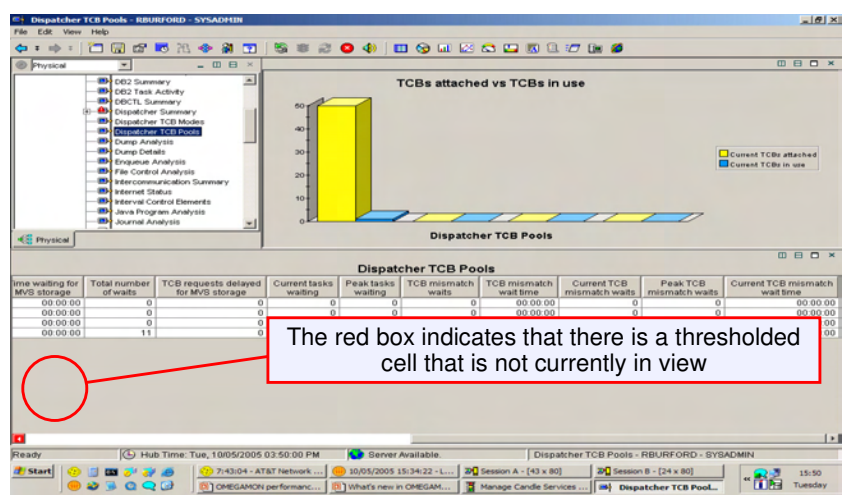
Dispatcher TCB Pools - RBURFORD - SYSADMIN

File Edit View Help

Physical

DB2 Summary
DB2 Task Activity
DBCTL Summary
Dispatcher Summary
Dispatcher TCB Modes
Dispatcher TCB Pools
Dump Analysis
Dump Details
Enqueue Analysis
File Control Analysis
Intercommunication Summary
Internet Status
Interval Control Elements
Java Program Analysis
Journal Analysis

Physical

TCBs attached vs TCBs in use

60
50
40
30
20
10
0

Current TCBs attached
Current TCBs in use

Dispatcher TCB Pools

Dispatcher TCB Pools

| ime waiting for MVS storage | Total number of waits | TCB requests delayed for MVS storage | Current tasks waiting | Peak tasks waiting | TCB mismatch waits | TCB mismatch wait time | Current TCB mismatch waits | Peak TCB mismatch waits | Current TCB mismatch wait time |
|---|---|---|---|---|---|---|---|---|---|
| 00:00:00 | 0 | 0 | 0 | 0 | 0 | 00:00:00 | 0 | 0 | 00:00:00 |
| 00:00:00 | 0 | 0 | 0 | 0 | 0 | 00:00:00 | 0 | 0 | 00:00:00 |
| 00:00:00 | 0 | 0 | | | | | | | 00:00:00 |
| 00:00:00 | 11 | 0 | | | | | | | 00:00:00 |

The red box indicates that there is a thresholded cell that is not currently in view

Ready | Hub Time: Tue, 10/05/2005 03:50:00 PM | Server Available. | Dispatcher TCB Pools - RBURFORD - SYSADMIN

Start | 7:43:04 - AT&T Network ... | 10/05/2005 15:34:22 - L... | Session A - [43 x 80] | Session B - [24 x 80] | OMEGAMON performanc... | What's new in OMEGAM... | Manage Candle Services ... | Dispatcher TCB Pool... | 15:50 Tuesday